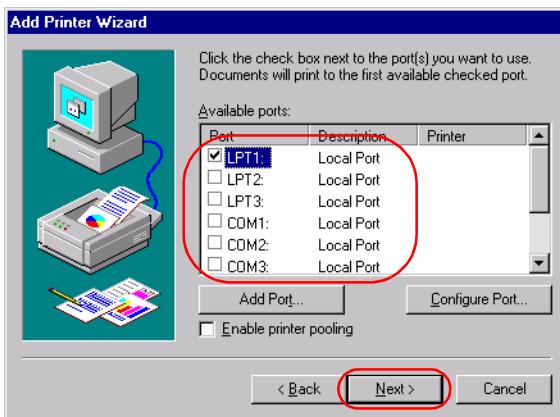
Add Printer Wizard

Click the check box next to the port(s) you want to use. Documents will print to the first available checked port.

Available ports:

| Port | Description | Printer |
|---|---|---|
| ☑ LPT1: | Local Port | |
| ☐ LPT2: | Local Port | |
| ☐ LPT3: | Local Port | |
| ☐ COM1: | Local Port | |
| ☐ COM2: | Local Port | |
| ☐ COM3: | Local Port | |

Add Port...

Configure Port...

☐ Enable printer pooling

< Back

Next >

Cancel